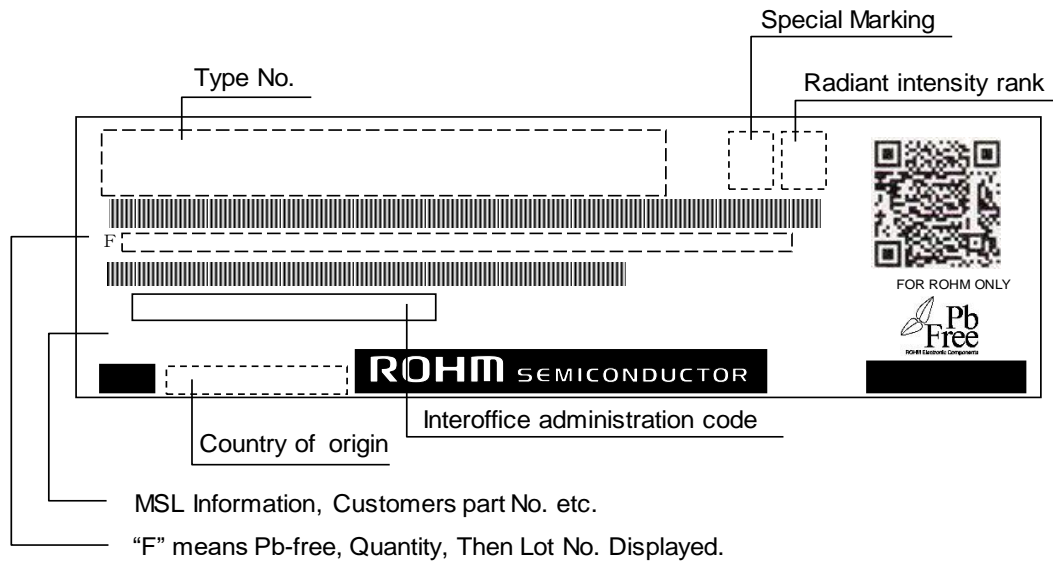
Special Marking

Type No.

Radiant intensity rank

F

FOR ROHM ONLY

Pb Free

ROHM Electronic Components

ROHM SEMICONDUCTOR

Interoffice administration code

Country of origin

MSL Information, Customers part No. etc.

"F" means Pb-free, Quantity, Then Lot No. Displayed.